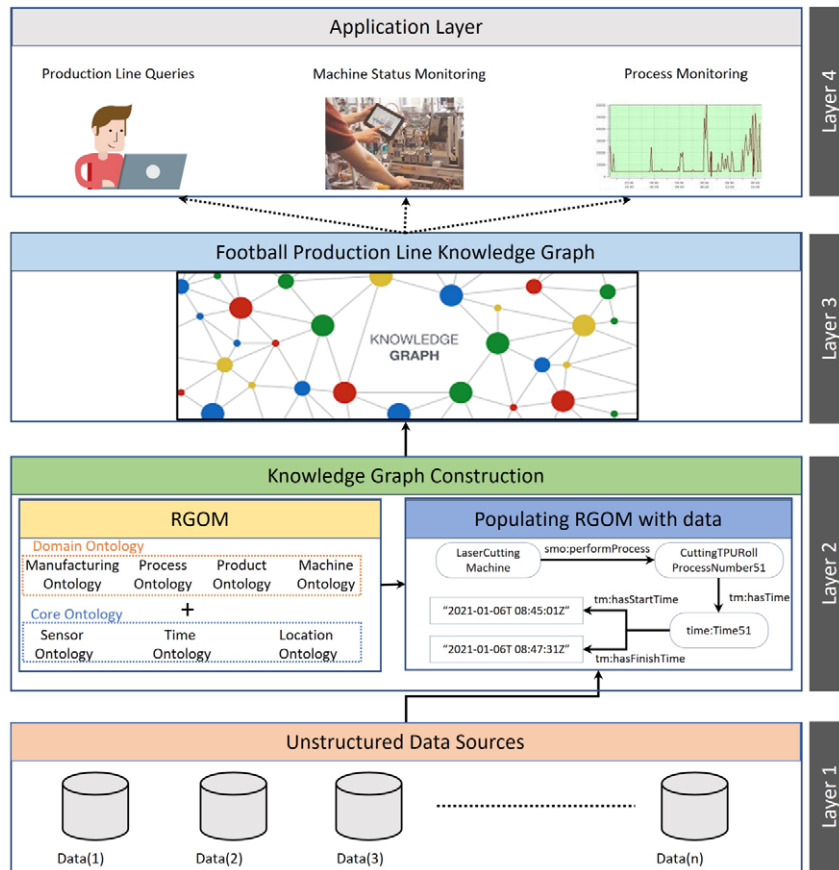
Application Layer

Production Line Queries

Machine Status Monitoring

Process Monitoring

Layer 4

Football Production Line Knowledge Graph

KNOWLEDGE GRAPH

Layer 3

Knowledge Graph Construction

RGOM

Domain Ontology

Manufacturing Ontology

Process Ontology

Product Ontology

Machine Ontology

+

Core Ontology

Sensor Ontology

Time Ontology

Location Ontology

Populating RGOM with data

LaserCutting Machine

smo:performProcess

CuttingTPURoll ProcessNumber51

tm:hasTime

tm:hasStartTime

"2021-01-06T 08:45:01Z"

time:Time51

"2021-01-06T 08:47:31Z"

tm:hasFinishTime

Layer 2

Unstructured Data Sources

Data(1)

Data(2)

Data(3)

Data(n)

Layer 1